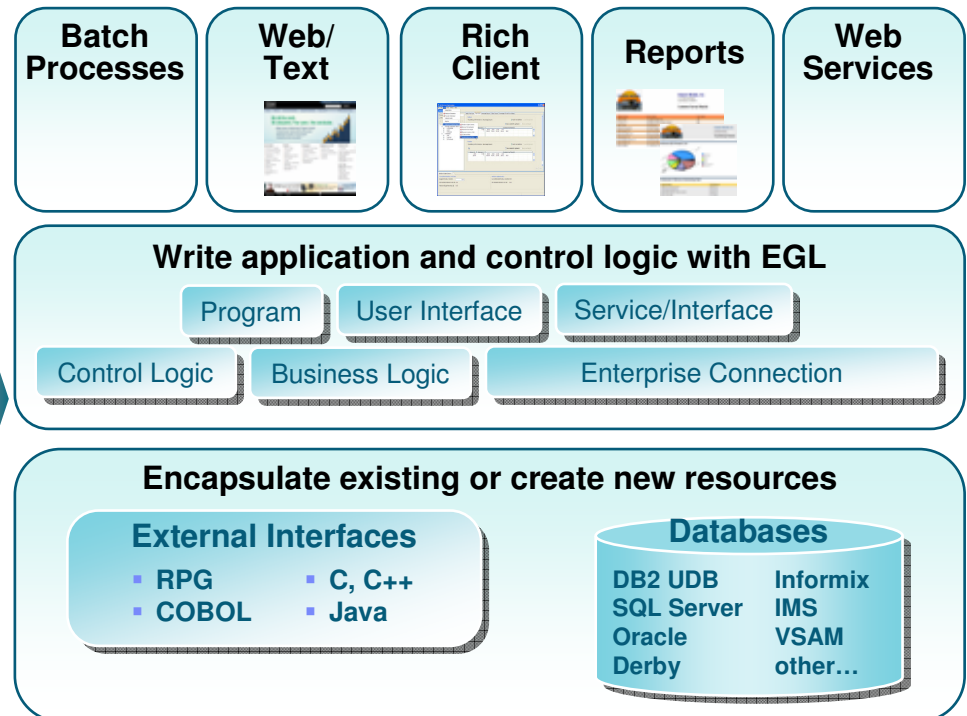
Batch Processes

Web/ Text

Rich Client

Reports

Web Services

Write application and control logic with EGL

Program

User Interface

Service/Interface

Control Logic

Business Logic

Enterprise Connection

Encapsulate existing or create new resources

External Interfaces

- RPG
- COBOL
- C, C++
- Java

Databases

DB2 UDB
SQL Server
Oracle
Derby

Informix
IMS
VSAM
other…